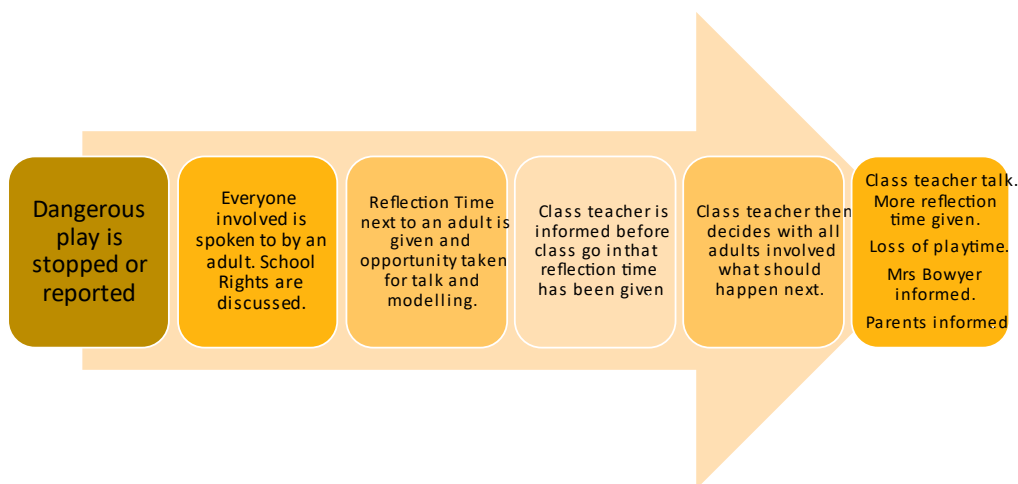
Dangerous play is stopped or reported

Everyone involved is spoken to by an adult. School Rights are discussed.

Reflection Time next to an adult is given and opportunity taken for talk and modelling.

Class teacher is informed before class go in that reflection time has been given

Class teacher then decides with all adults involved what should happen next.

Class teacher talk. More reflection time given.

Loss of playtime.

Mrs Bowyer informed.

Parents informed